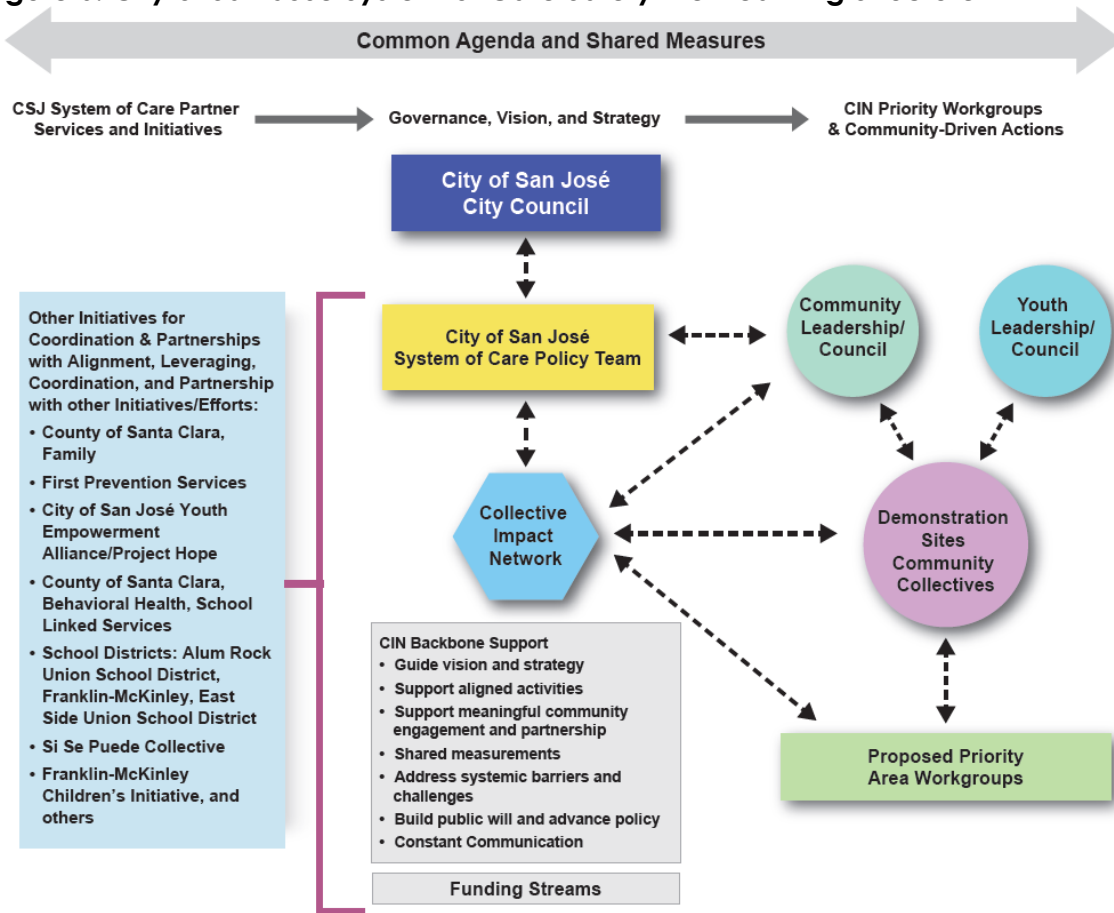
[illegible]

Common Agenda and Shared Measures

CSJ System of Care Partner Services and Initiatives

Governance, Vision, and Strategy

CIN Priority Workgroups & Community-Driven Actions

City of San José City Council

Other Initiatives for Coordination & Partnerships with Alignment, Leveraging, Coordination, and Partnership with other Initiatives/Efforts:
• County of Santa Clara, Family
• First Prevention Services
• City of San José Youth Empowerment Alliance/Project Hope
• County of Santa Clara, Behavioral Health, School Linked Services
• School Districts: Alum Rock Union School District, Franklin-McKinley, East Side Union School District
• Si Se Puede Collective
• Franklin-McKinley Children's Initiative, and others

City of San José System of Care Policy Team

Community Leadership/ Council

Youth Leadership/ Council

Collective Impact Network

Demonstration Sites Community Collectives

CIN Backbone Support
• Guide vision and strategy
• Support aligned activities
• Support meaningful community engagement and partnership
• Shared measurements
• Address systemic barriers and challenges
• Build public will and advance policy
• Constant Communication

Proposed Priority Area Workgroups

Funding Streams